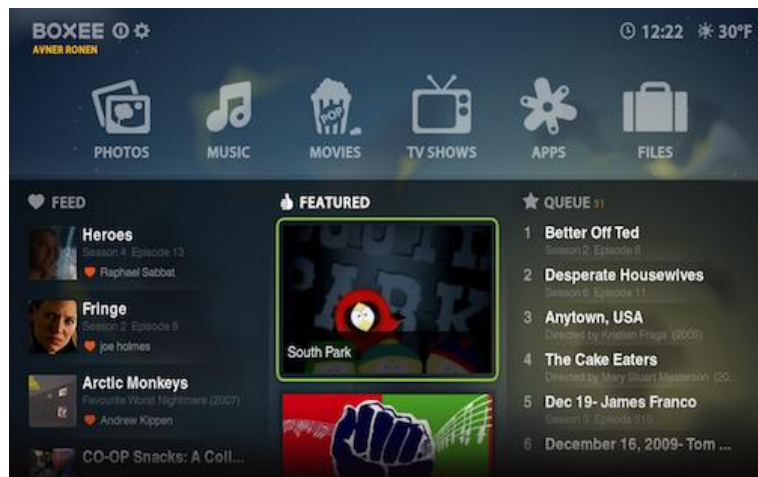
BOXEE
AVNER RONEN

12:22 30°F

PHOTOS MUSIC POP MOVIES TV SHOWS APPS FILES

FEED

Heroes
Season 4 Episode 13
Raphael Sabbat

Fringe
Season 2 Episode 9
joe holmes

Arctic Monkeys
Favourite Worst Nightmare (2007)
Andrew Kippen

CO-OP Snacks: A Coll...

FEATURED

SOUTH PARK

South Park

QUEUE 51

1 Better Off Ted
Season 2 Episode 6

2 Desperate Housewives
Season 6 Episode 11

3 Anytown, USA
Directed by Kristian Fraga (2005)

4 The Cake Eaters
Directed by Mary Stuart Masterson (20...

5 Dec 19- James Franco
Season 3 Episode 510

6 December 16, 2009- Tom ...